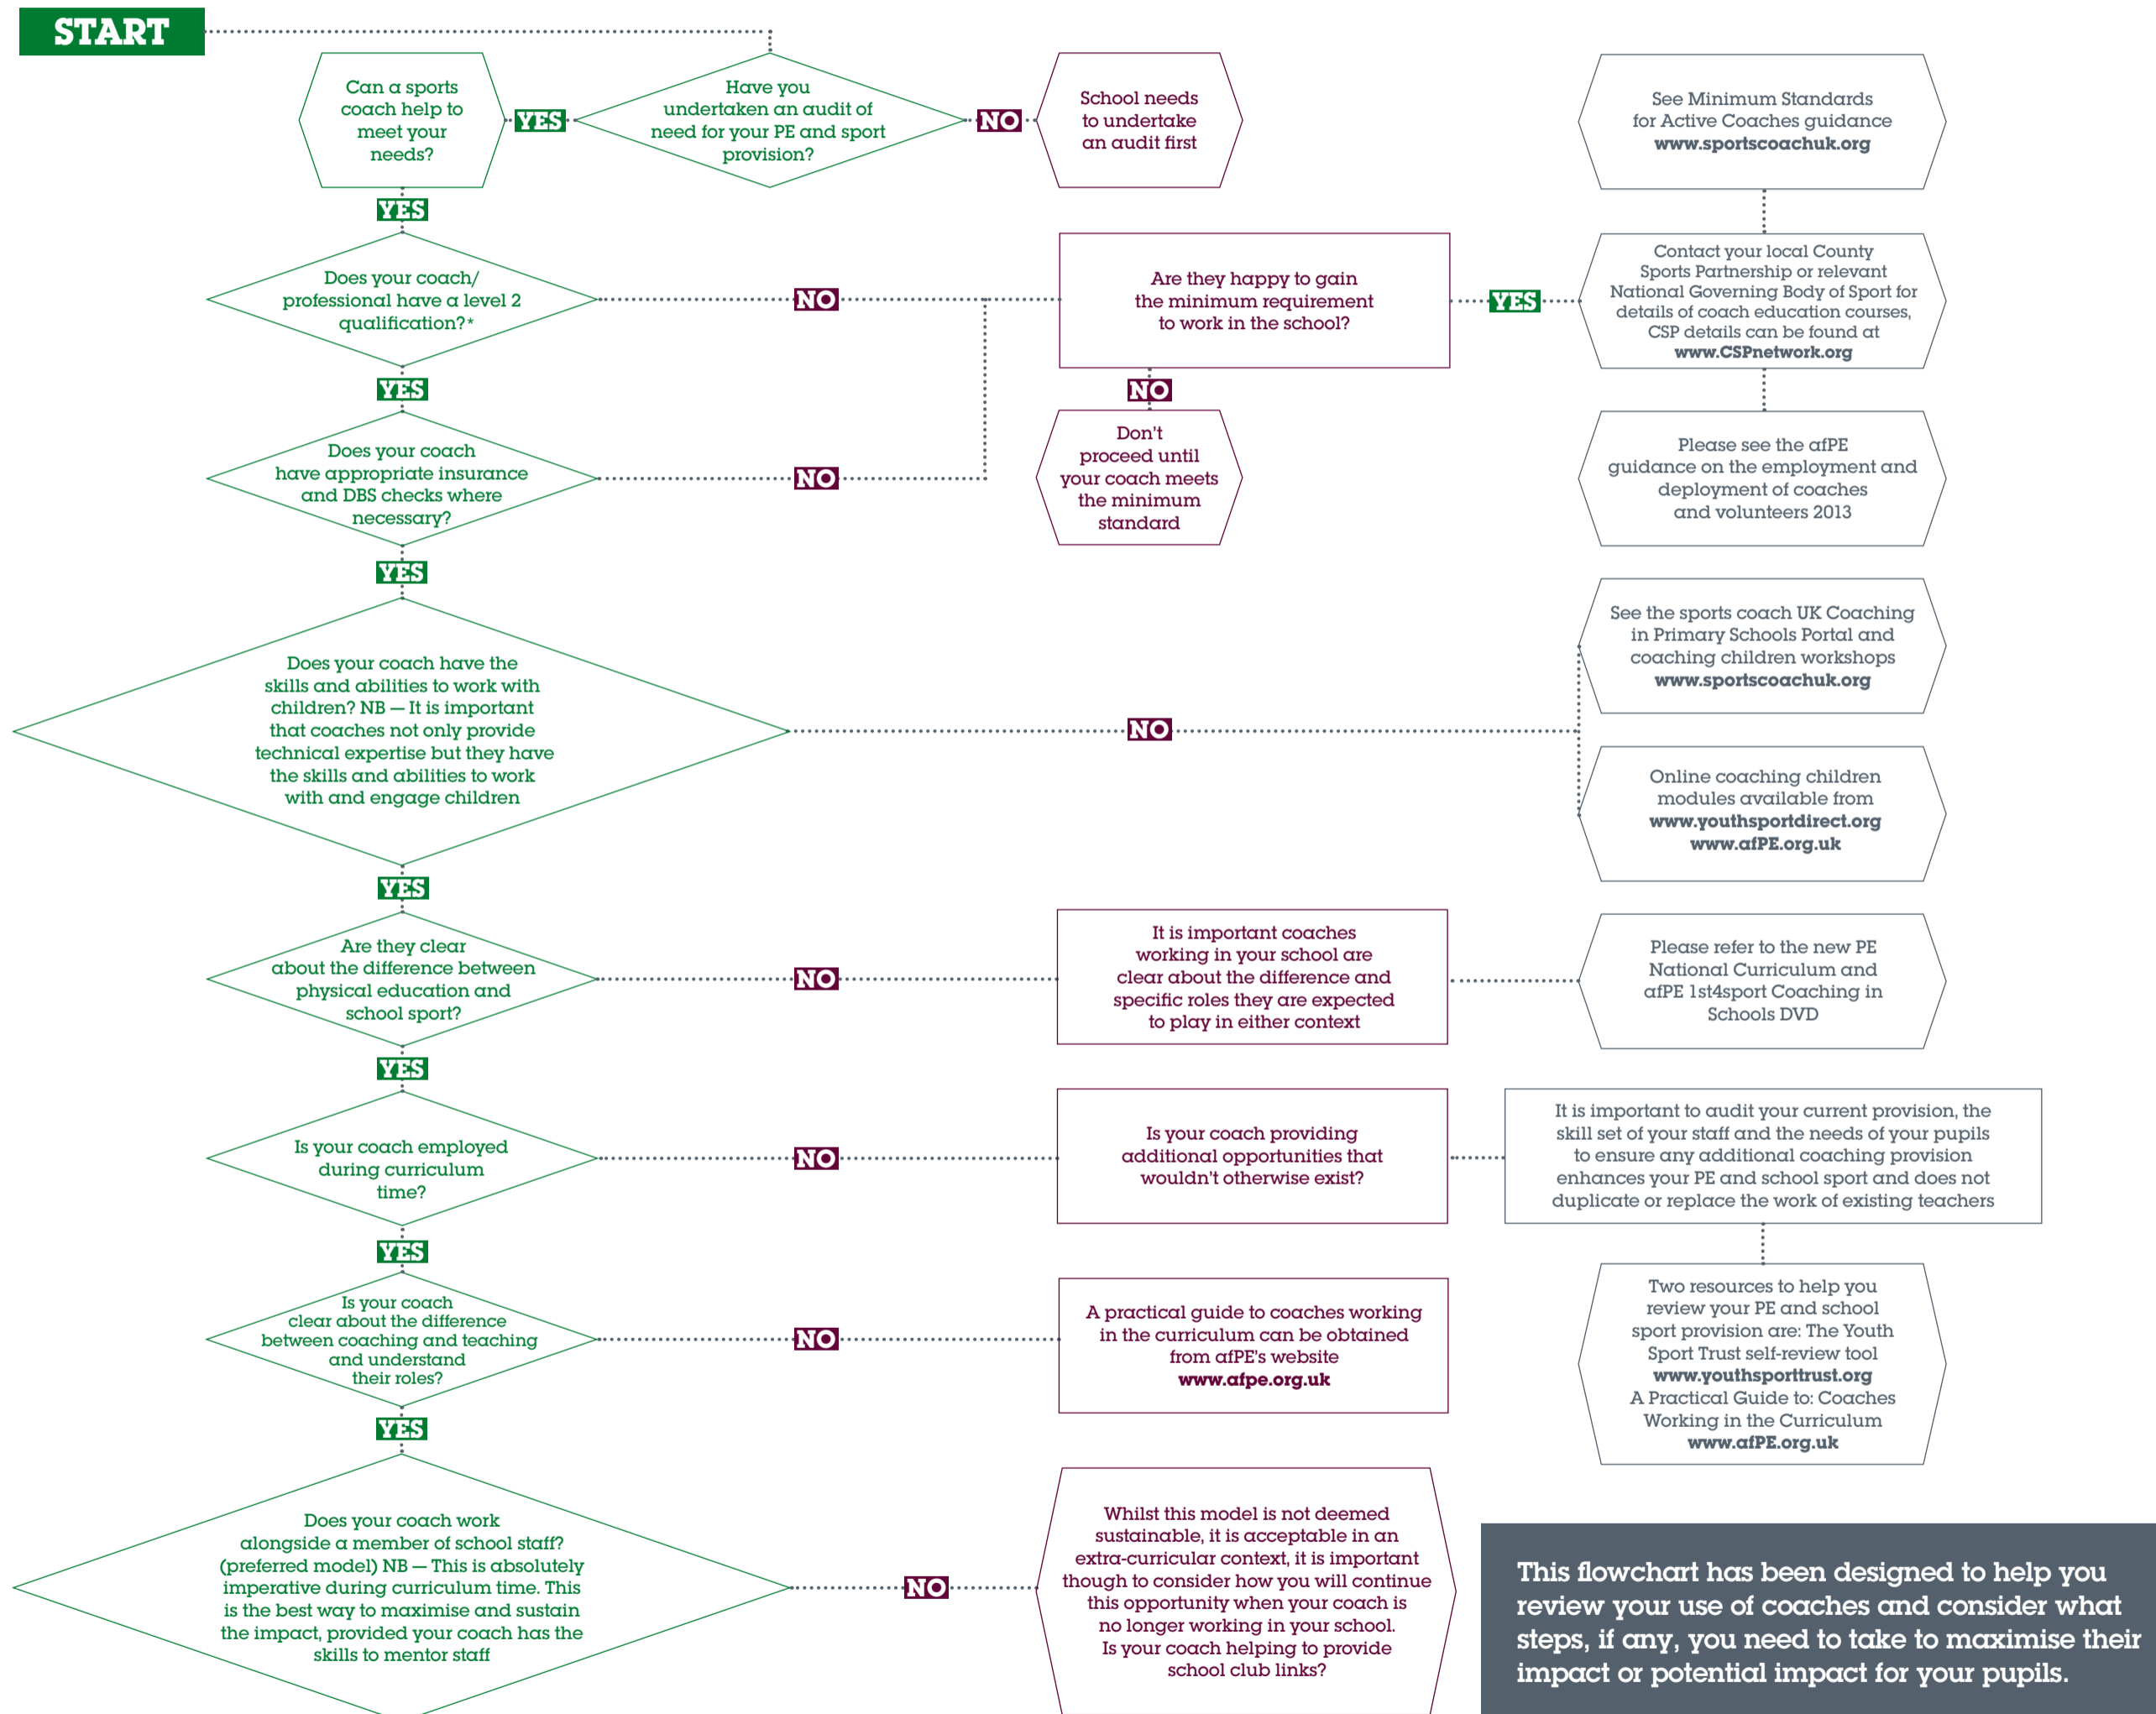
START

Can a sports coach help to meet your needs?

YES

Have you undertaken an audit of need for your PE and sport provision?

NO

School needs to undertake an audit first

See Minimum Standards for Active Coaches guidance
www.sportscoachuk.org

YES

Does your coach/ professional have a level 2 qualification?*

NO

Are they happy to gain the minimum requirement to work in the school?

YES

Contact your local County Sports Partnership or relevant National Governing Body of Sport for details of coach education courses, CSP details can be found at
www.CSPnetwork.org

YES

NO

Does your coach have appropriate insurance and DBS checks where necessary?

NO

Don't proceed until your coach meets the minimum standard

Please see the afPE guidance on the employment and deployment of coaches and volunteers 2013

YES

Does your coach have the skills and abilities to work with children? NB — It is important that coaches not only provide technical expertise but they have the skills and abilities to work with and engage children

NO

See the sports coach UK Coaching in Primary Schools Portal and coaching children workshops
www.sportscoachuk.org

Online coaching children modules available from
www.youthsportdirect.org
www.afPE.org.uk

YES

Are they clear about the difference between physical education and school sport?

NO

It is important coaches working in your school are clear about the difference and specific roles they are expected to play in either context

Please refer to the new PE National Curriculum and afPE 1st4sport Coaching in Schools DVD

YES

Is your coach employed during curriculum time?

NO

Is your coach providing additional opportunities that wouldn't otherwise exist?

It is important to audit your current provision, the skill set of your staff and the needs of your pupils to ensure any additional coaching provision enhances your PE and school sport and does not duplicate or replace the work of existing teachers

YES

Is your coach clear about the difference between coaching and teaching and understand their roles?

NO

A practical guide to coaches working in the curriculum can be obtained from afPE's website
www.afpe.org.uk

Two resources to help you review your PE and school sport provision are: The Youth Sport Trust self-review tool
www.youthsporttrust.org
A Practical Guide to: Coaches Working in the Curriculum
www.afPE.org.uk

YES

Does your coach work alongside a member of school staff? (preferred model) NB — This is absolutely imperative during curriculum time. This is the best way to maximise and sustain the impact, provided your coach has the skills to mentor staff

NO

Whilst this model is not deemed sustainable, it is acceptable in an extra-curricular context, it is important though to consider how you will continue this opportunity when your coach is no longer working in your school. Is your coach helping to provide school club links?

This flowchart has been designed to help you review your use of coaches and consider what steps, if any, you need to take to maximise their impact or potential impact for your pupils.